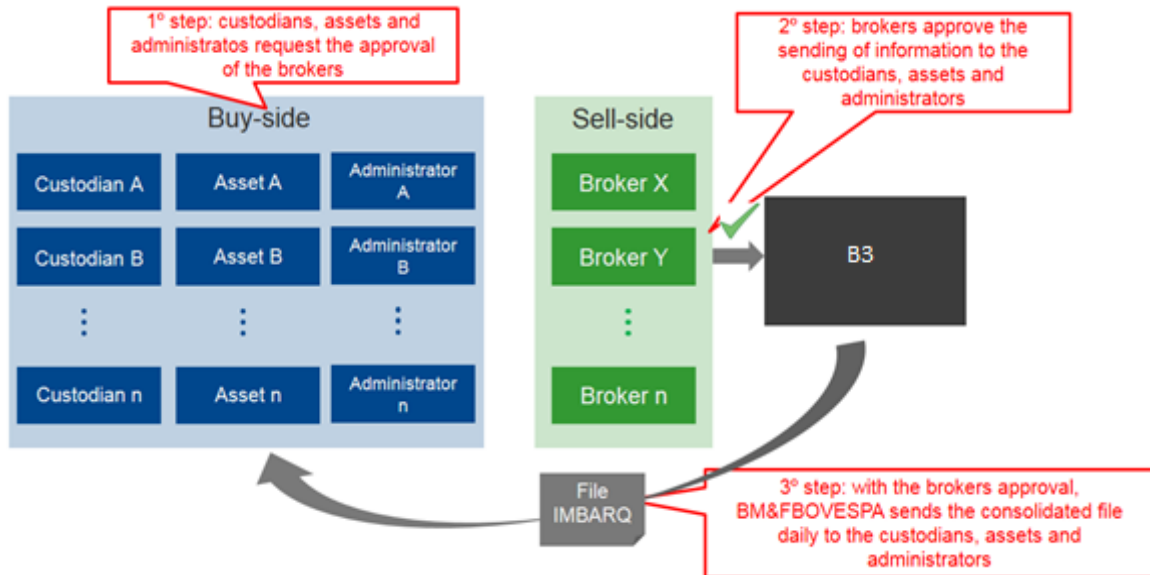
1º step: custodians, assets and administratos request the approval of the brokers

2º step: brokers approve the sending of information to the custodians, assets and administrators

Buy-side

Custodian A

Asset A

Administrator A

Custodian B

Asset B

Administrator B

⋮

⋮

⋮

Custodian n

Asset n

Administrator n

Sell-side

Broker X

Broker Y

⋮

Broker n

B3

File IMBARQ

3º step: with the brokers approval, BM&FBOVESPA sends the consolidated file daily to the custodians, assets and administrators